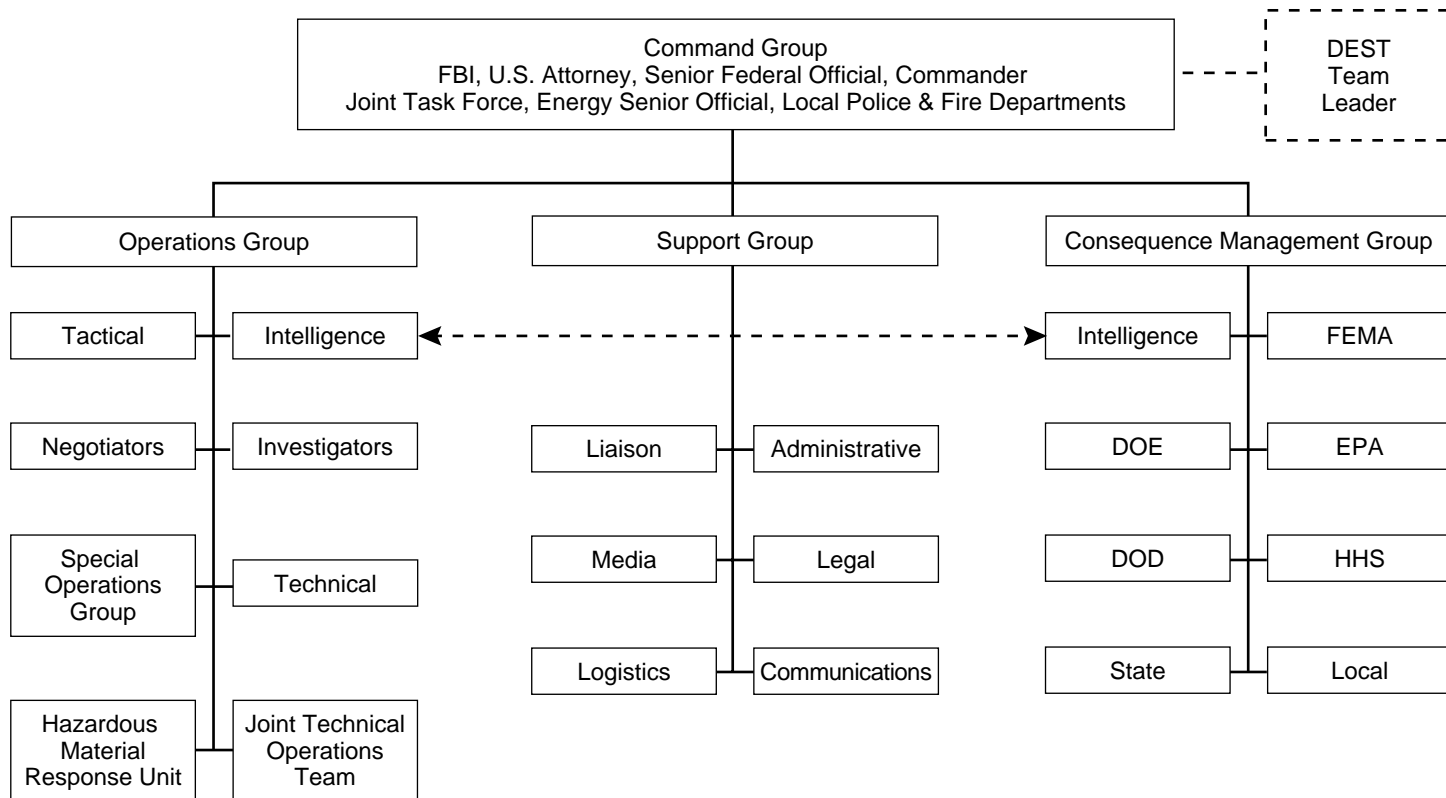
Command Group
FBI, U.S. Attorney, Senior Federal Official, Commander
Joint Task Force, Energy Senior Official, Local Police & Fire Departments

DEST
Team
Leader

Operations Group

Tactical

Intelligence

Negotiators

Investigators

Special
Operations
Group

Technical

Hazardous
Material
Response Unit

Joint Technical
Operations
Team

Support Group

Liaison

Administrative

Media

Legal

Logistics

Communications

Consequence Management Group

Intelligence

FEMA

DOE

EPA

DOD

HHS

State

Local